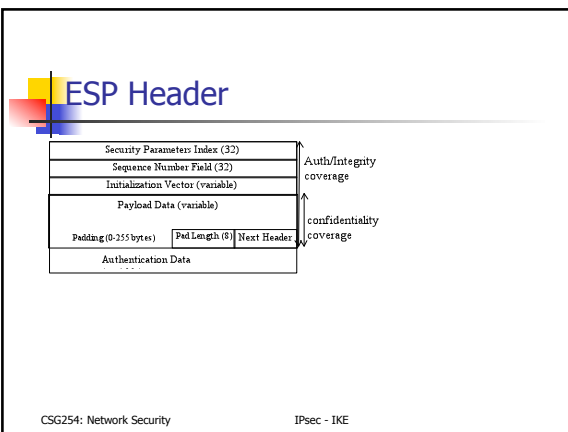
ESP Header

| Security Parameters Index (32) | | |
|---|---|---|
| Sequence Number Field (32) | | |
| Initialization Vector (variable) | | |
| Payload Data (variable) | | |
| Padding (0-255 bytes) | Pad Length (8) | Next Header |
| Authentication Data | | |

Auth/Integrity coverage

confidentiality coverage

CSG254: Network Security

IPsec - IKE